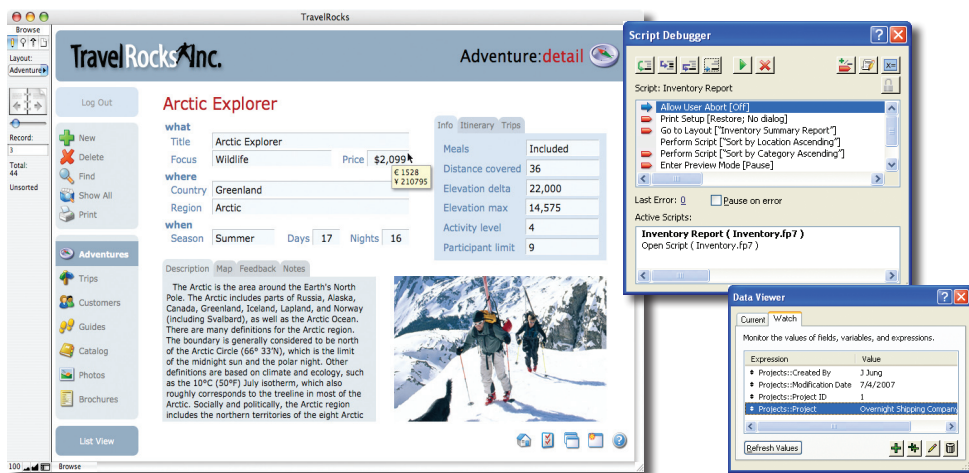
TravelRocks

Browse

Layout:
Adventure

Record:
3

Total:
44

Unsorted

100

Browse

TravelRocks Inc.

Adventure:detail

Log Out

New

Delete

Find

Show All

Print

Adventures

Trips

Customers

Guides

Catalog

Photos

Brochures

List View

Arctic Explorer

what

Title Arctic Explorer

Focus Wildlife

Price $2,099

€ 1528
¥ 210795

where

Country Greenland

Region Arctic

when

Season Summer

Days 17

Nights 16

Info Itinerary Trips

| | |
|---|---|
| Meals | Included |
| Distance covered | 36 |
| Elevation delta | 22,000 |
| Elevation max | 14,575 |
| Activity level | 4 |
| Participant limit | 9 |

Description Map Feedback Notes

The Arctic is the area around the Earth's North Pole. The Arctic includes parts of Russia, Alaska, Canada, Greenland, Iceland, Lapland, and Norway (including Svalbard), as well as the Arctic Ocean. There are many definitions for the Arctic region. The boundary is generally considered to be north of the Arctic Circle (66° 33'N), which is the limit of the midnight sun and the polar night. Other definitions are based on climate and ecology, such as the 10°C (50°F) July isotherm, which also roughly corresponds to the treeline in most of the Arctic region. Socially and politically, the Arctic region includes the northern territories of the eight Arctic

Script Debugger

Script: Inventory Report

Allow User Abort [Off]
Print Setup [Restore; No dialog]
Go to Layout ["Inventory Summary Report"]
Perform Script ["Sort by Location Ascending"]
Perform Script ["Sort by Category Ascending"]
Enter Preview Mode [Pause]

Last Error: 0

Pause on error

Active Scripts:

Inventory Report ( Inventory.fp7 )
Open Script ( Inventory.fp7 )

Data Viewer

Current Watch

Monitor the values of fields, variables, and expressions.

| Expression | Value |
|---|---|
| Projects::Created By | J Jung |
| Projects::Modification Date | 7/4/2007 |
| Projects::Project ID | 1 |
| Projects::Project | Overnight Shipping Company |

Refresh Values